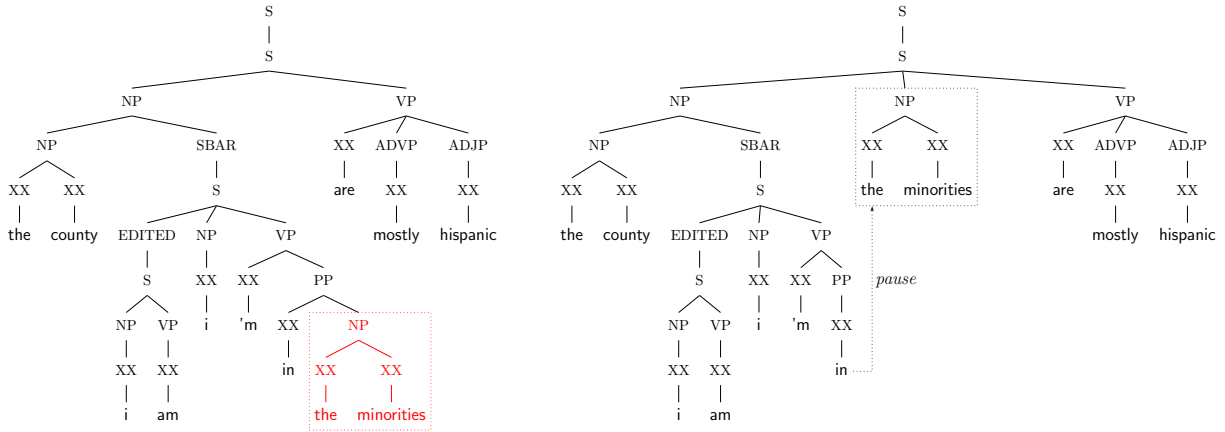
S
S
NP
VP
NP
SBAR
XX
ADVP
ADJP
XX
XX
S
are
XX
XX
the
county
EDITED
NP
VP
mostly
hispanic
S
XX
XX
PP
NP
VP
i
'm
XX
NP
XX
XX
in
XX
XX
i
am
the
minorities

S
S
NP
NP
VP
NP
SBAR
XX
XX
XX
ADVP
ADJP
XX
XX
S
the
minorities
are
XX
XX
the
county
EDITED
NP
VP
mostly
hispanic
S
XX
XX
PP
pause
NP
VP
i
'm
XX
XX
XX
in
i
am